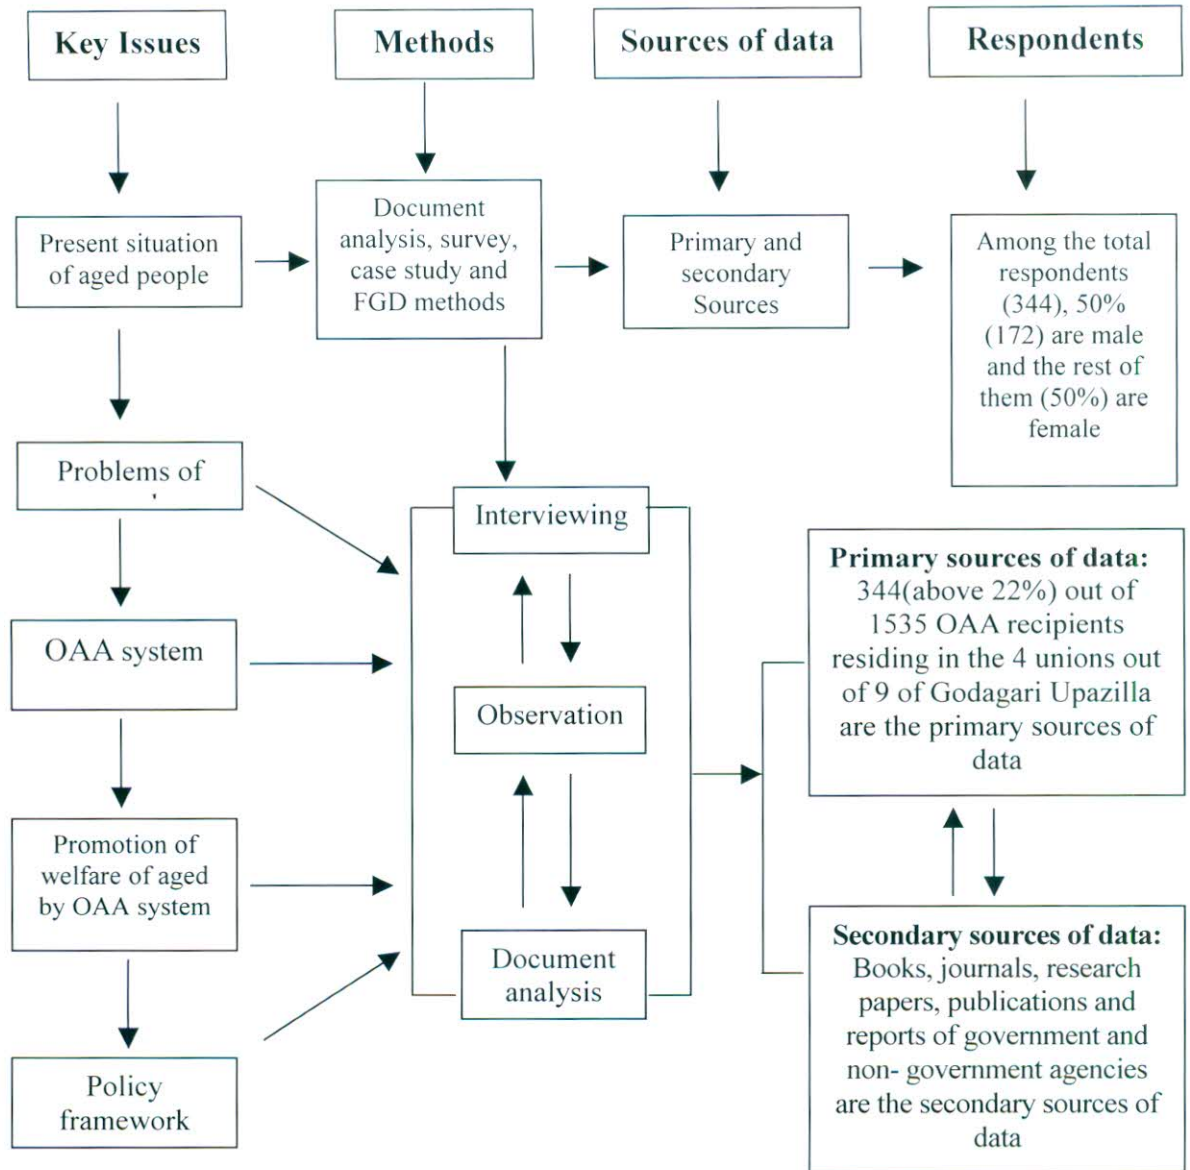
Key Issues

Methods

Sources of data

Respondents

Present situation of aged people

Document analysis, survey, case study and FGD methods

Primary and secondary Sources

Among the total respondents (344), 50% (172) are male and the rest of them (50%) are female

Problems of

Interviewing

OAA system

Observation

Primary sources of data: 344(above 22%) out of 1535 OAA recipients residing in the 4 unions out of 9 of Godagari Upazilla are the primary sources of data

Promotion of welfare of aged by OAA system

Document analysis

Secondary sources of data: Books, journals, research papers, publications and reports of government and non- government agencies are the secondary sources of data

Policy framework